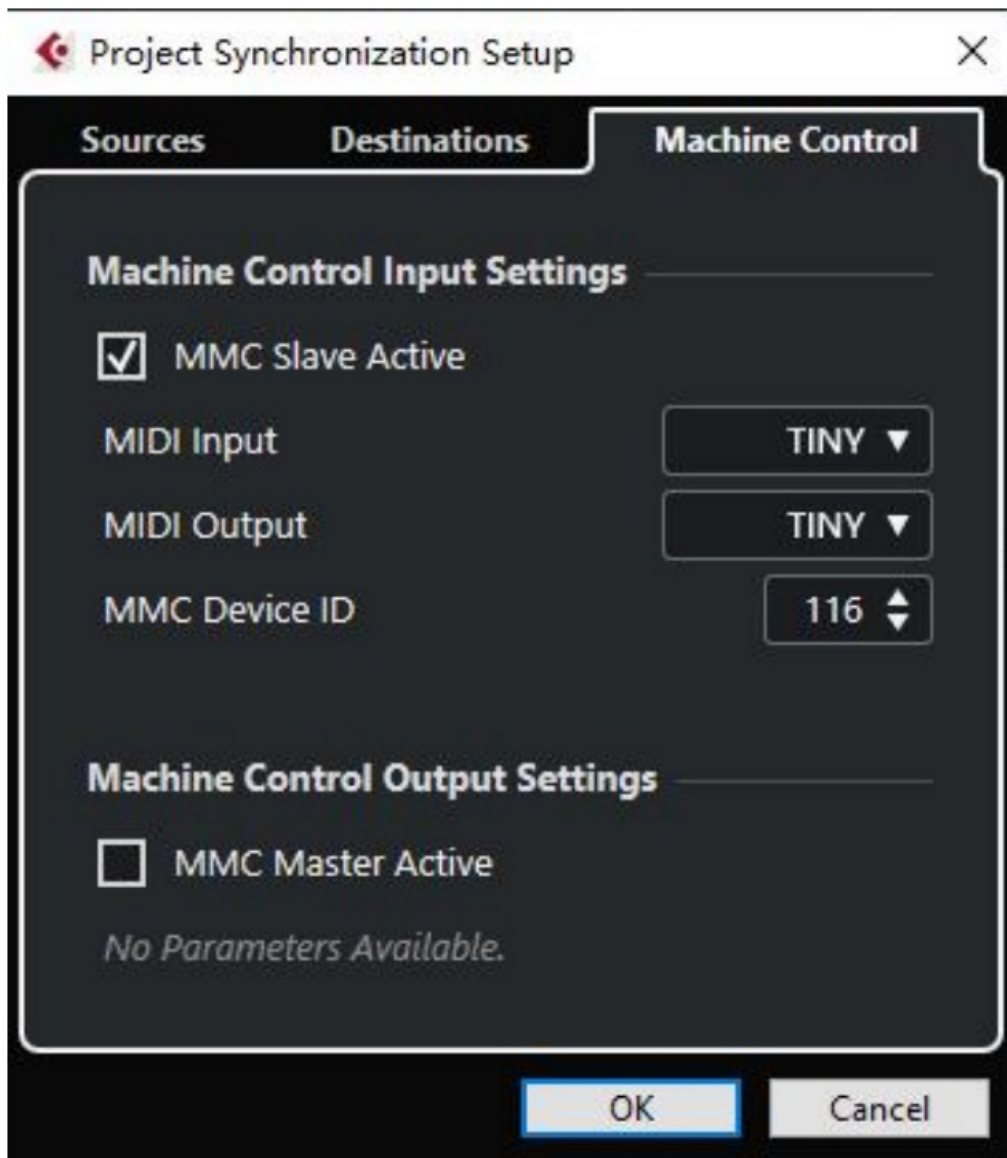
Project Synchronization Setup ×

Sources Destinations Machine Control

Machine Control Input Settings

☑ MMC Slave Active

MIDI Input TINY ▼

MIDI Output TINY ▼

MMC Device ID 116

Machine Control Output Settings

☐ MMC Master Active

No Parameters Available.

OK Cancel